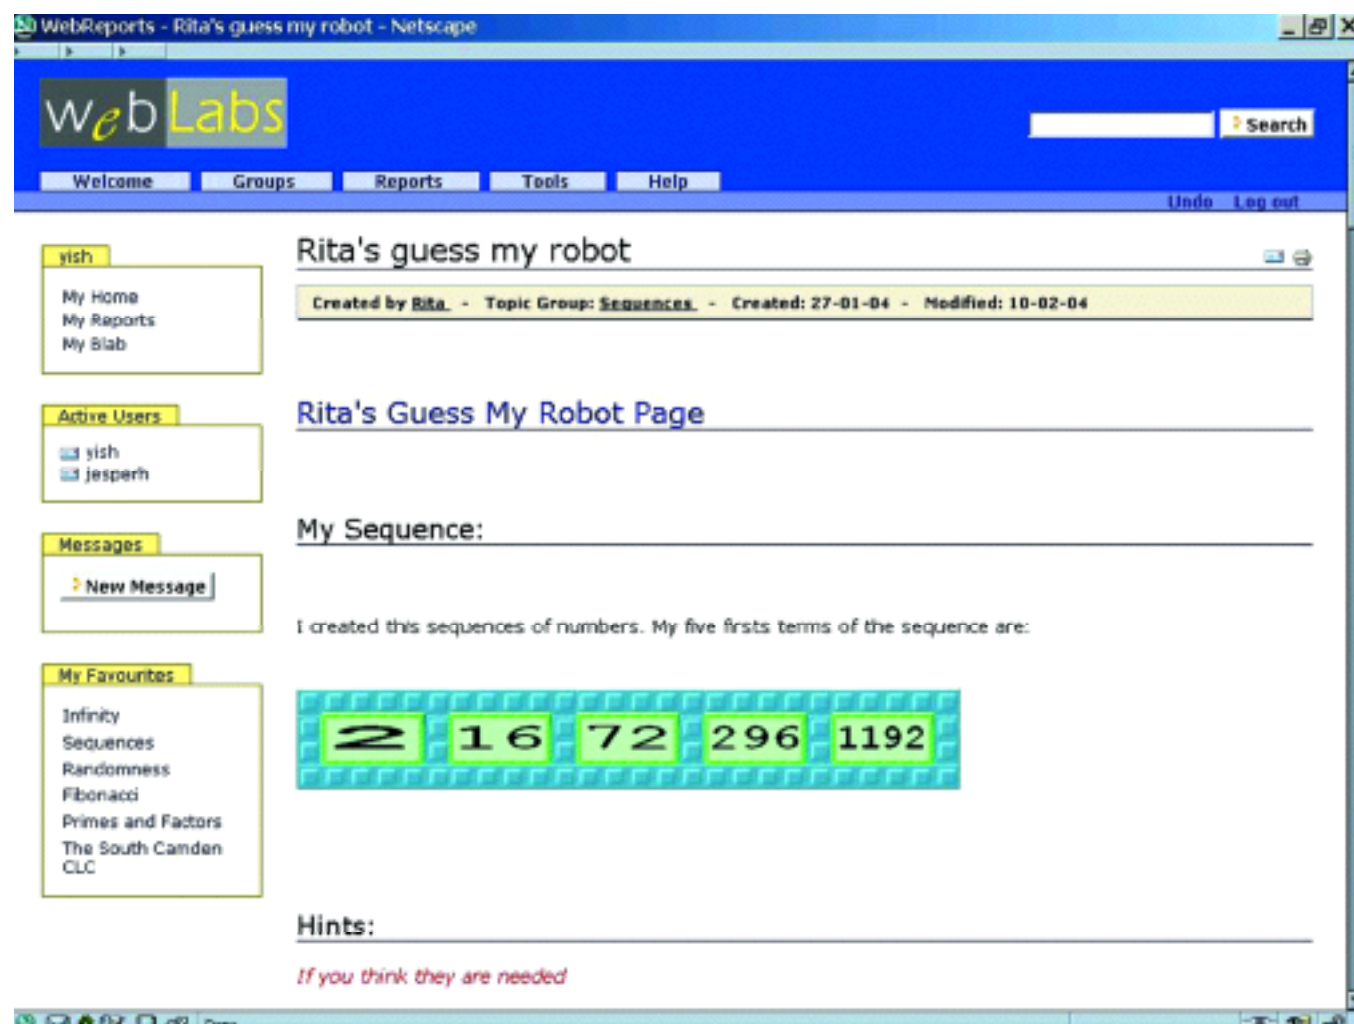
WebReports - Rita's guess my robot - Netscape

WebLabs

Search

Welcome Groups Reports Tools Help

Undo Log out

yish

My Home
My Reports
My Blab

Active Users

yish
jesperh

Messages

New Message

My Favourites

Infinity
Sequences
Randomness
Fibonacci
Primes and Factors
The South Camden CLC

Rita's guess my robot

Created by Rita - Topic Group: Sequences - Created: 27-01-04 - Modified: 10-02-04

Rita's Guess My Robot Page

My Sequence:

I created this sequences of numbers. My five firsts terms of the sequence are:

| 2 | 16 | 72 | 296 | 1192 |
|---|---|---|---|---|

Hints:

If you think they are needed